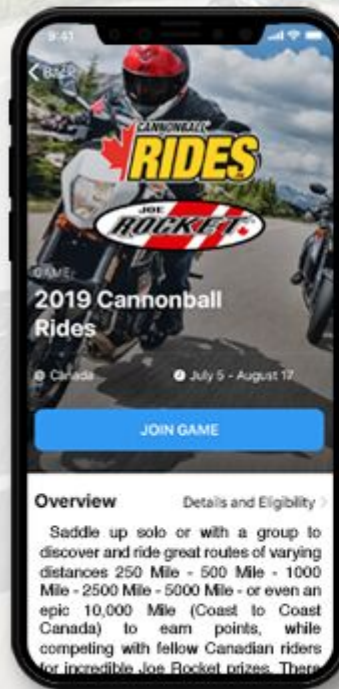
9:41

< Back

CANNONBALL RIDES

JOE ROCKET

GAME

2019 Cannonball Rides

Canada

July 5 - August 17

JOIN GAME

Overview

Details and Eligibility >

Saddle up solo or with a group to discover and ride great routes of varying distances 250 Mile - 500 Mile - 1000 Mile - 2500 Mile - 5000 Mile - or even an epic 10,000 Mile (Coast to Coast Canada) to earn points, while competing with fellow Canadian riders for incredible Joe Rocket prizes. There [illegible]